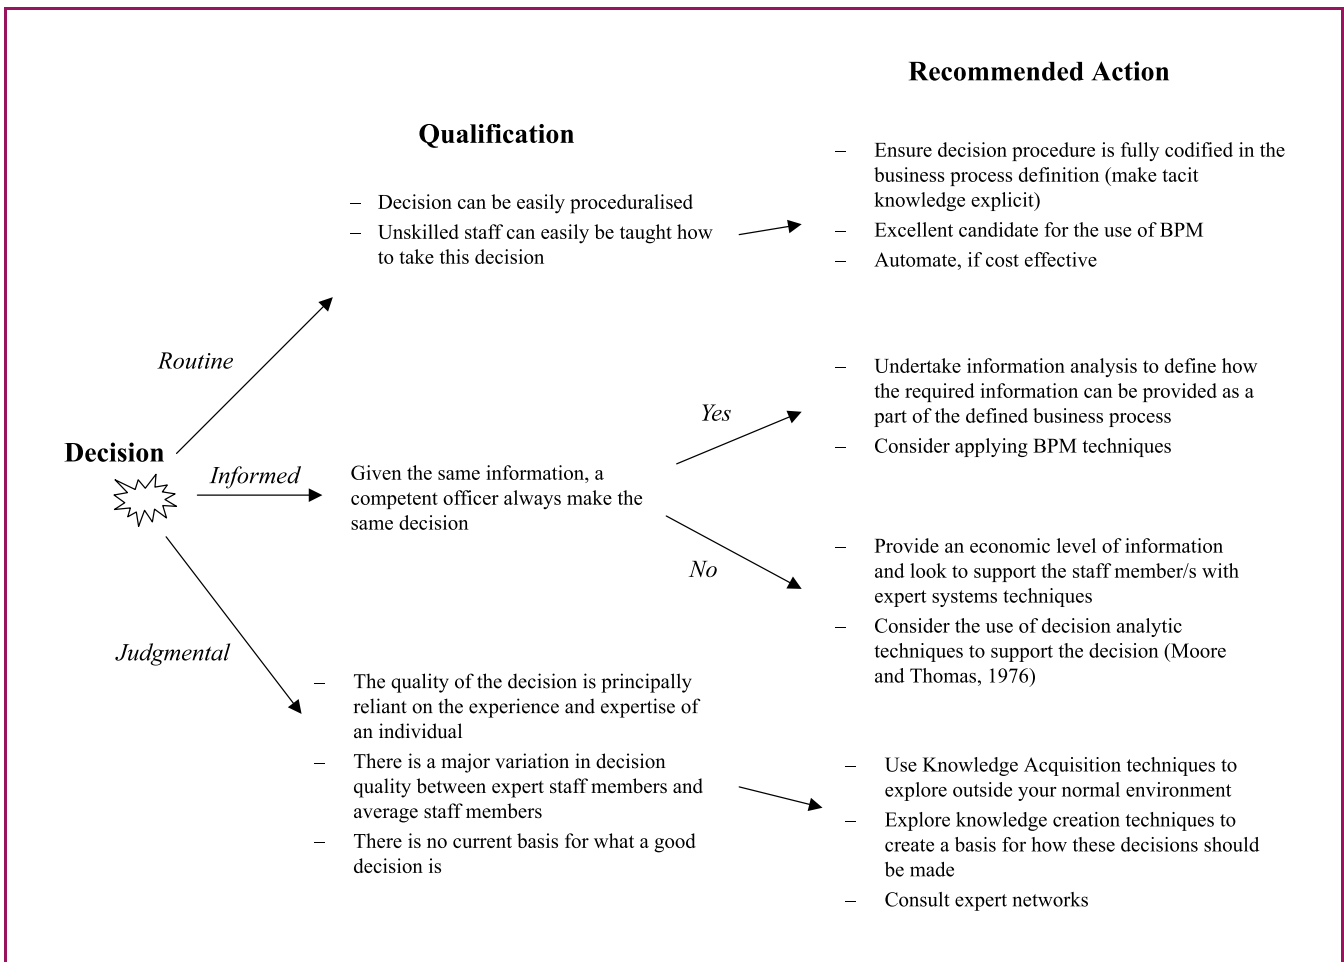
Recommended Action

Qualification

– Ensure decision procedure is fully codified in the business process definition (make tacit knowledge explicit)
– Excellent candidate for the use of BPM
– Automate, if cost effective

– Decision can be easily proceduralised
– Unskilled staff can easily be taught how to take this decision

Routine

– Undertake information analysis to define how the required information can be provided as a part of the defined business process
– Consider applying BPM techniques

Yes

Decision

Informed

Given the same information, a competent officer always make the same decision

No

– Provide an economic level of information and look to support the staff member/s with expert systems techniques
– Consider the use of decision analytic techniques to support the decision (Moore and Thomas, 1976)

Judgmental

– The quality of the decision is principally reliant on the experience and expertise of an individual
– There is a major variation in decision quality between expert staff members and average staff members
– There is no current basis for what a good decision is

– Use Knowledge Acquisition techniques to explore outside your normal environment
– Explore knowledge creation techniques to create a basis for how these decisions should be made
– Consult expert networks